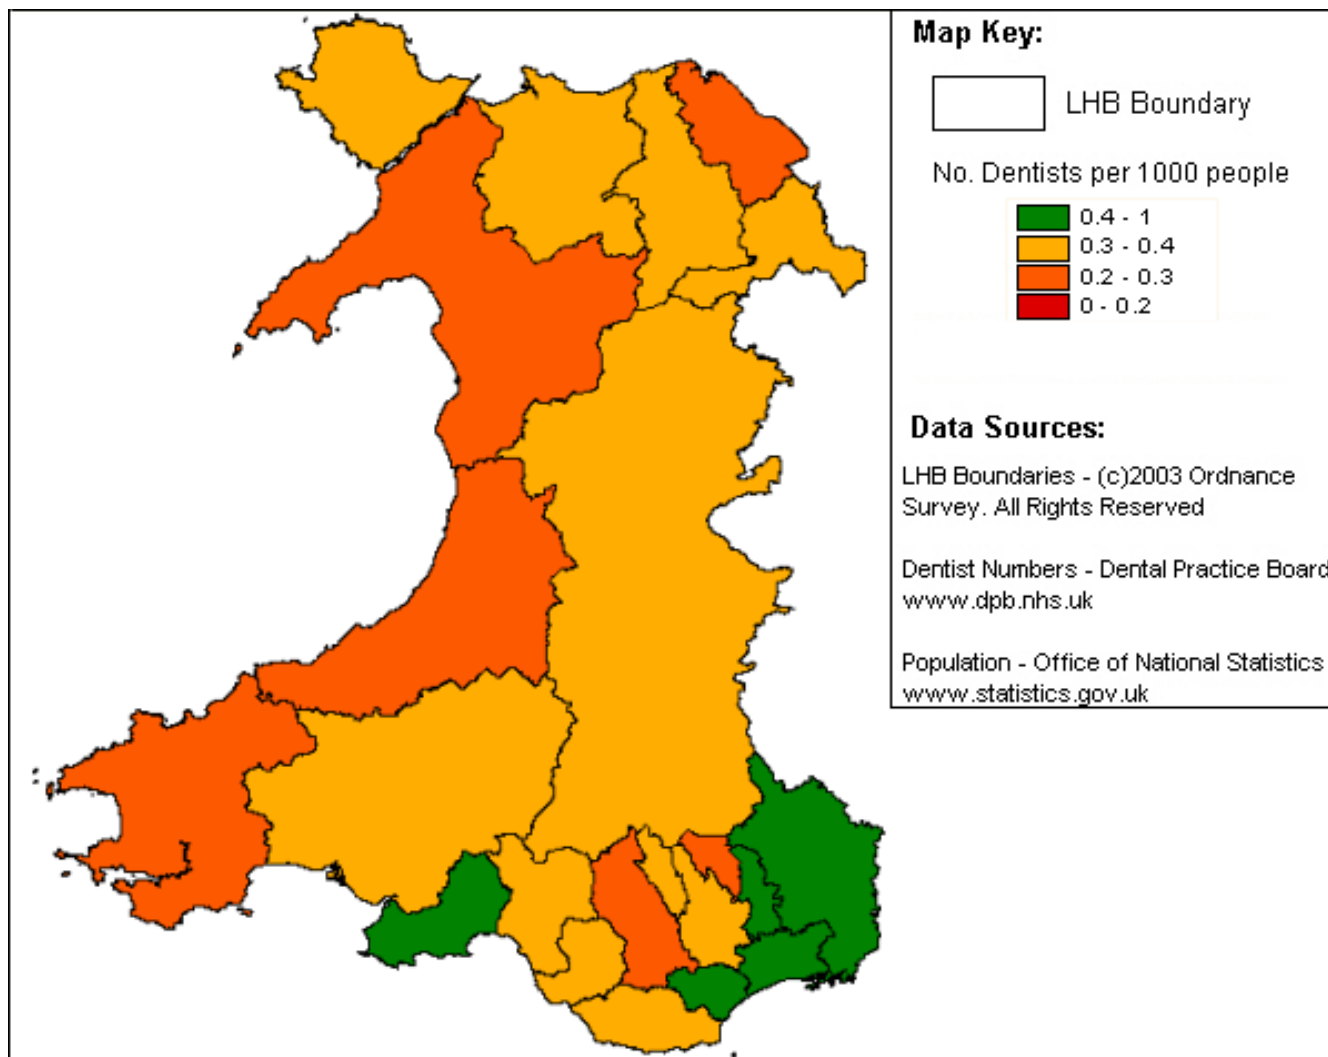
Map Key:

LHB Boundary

No. Dentists per 1000 people

0.4 - 1
0.3 - 0.4
0.2 - 0.3
0 - 0.2

Data Sources:

LHB Boundaries - (c)2003 Ordnance Survey. All Rights Reserved

Dentist Numbers - Dental Practice Board www.dpb.nhs.uk

Population - Office of National Statistics www.statistics.gov.uk